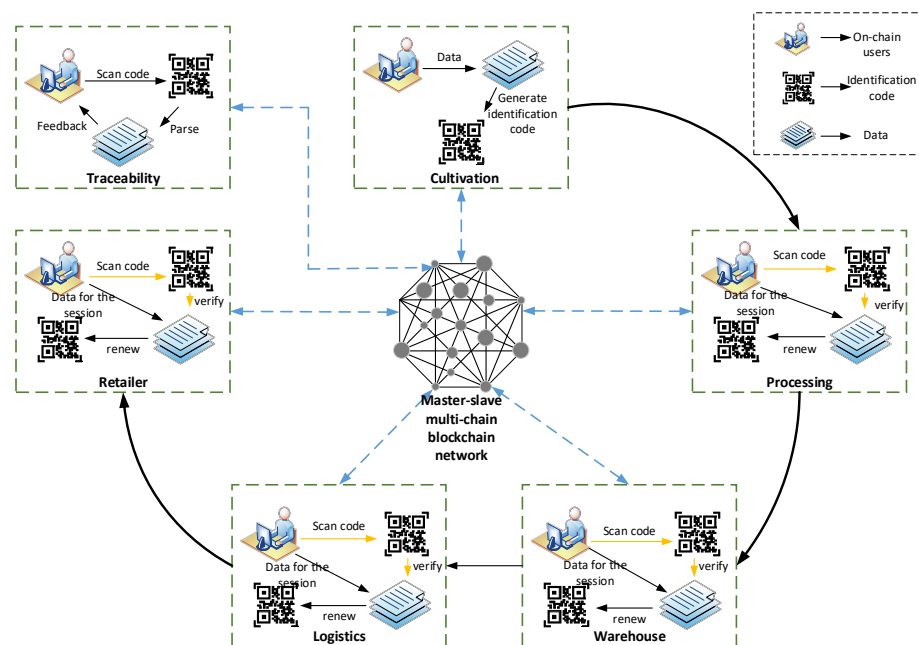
Scan code

Feedback

Parse

Traceability

Data

Generate identification code

Cultivation

On-chain users

Identification code

Data

Scan code

Data for the session

verify

renew

Retailer

Scan code

Data for the session

verify

renew

Processing

Master-slave multi-chain blockchain network

Scan code

Data for the session

verify

renew

Logistics

Scan code

Data for the session

verify

renew

Warehouse